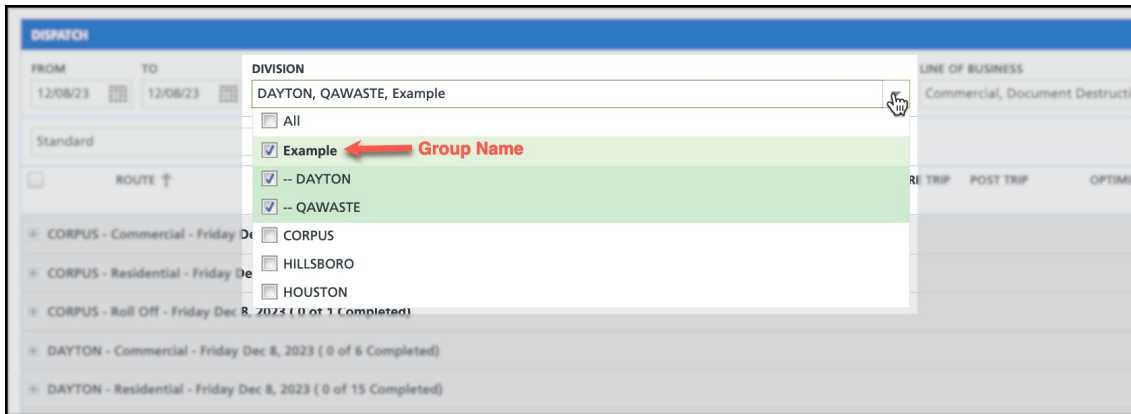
DISPATCH

FROM
12/08/23

TO
12/08/23

DIVISION
DAYTON, QAWASTE, Example

All
Example
Group Name
-- DAYTON
-- QAWASTE
CORPUS
HILLSBORO
HOUSTON

LINE OF BUSINESS
Commercial, Document Destructi

Standard

ROUTE

PRE TRIP
POST TRIP
OPTIMI

CORPUS - Commercial - Friday De
CORPUS - Residential - Friday De
CORPUS - Roll Off - Friday Dec 8, 2023 ( 0 of 1 Completed)
DAYTON - Commercial - Friday Dec 8, 2023 ( 0 of 6 Completed)
DAYTON - Residential - Friday Dec 8, 2023 ( 0 of 15 Completed)